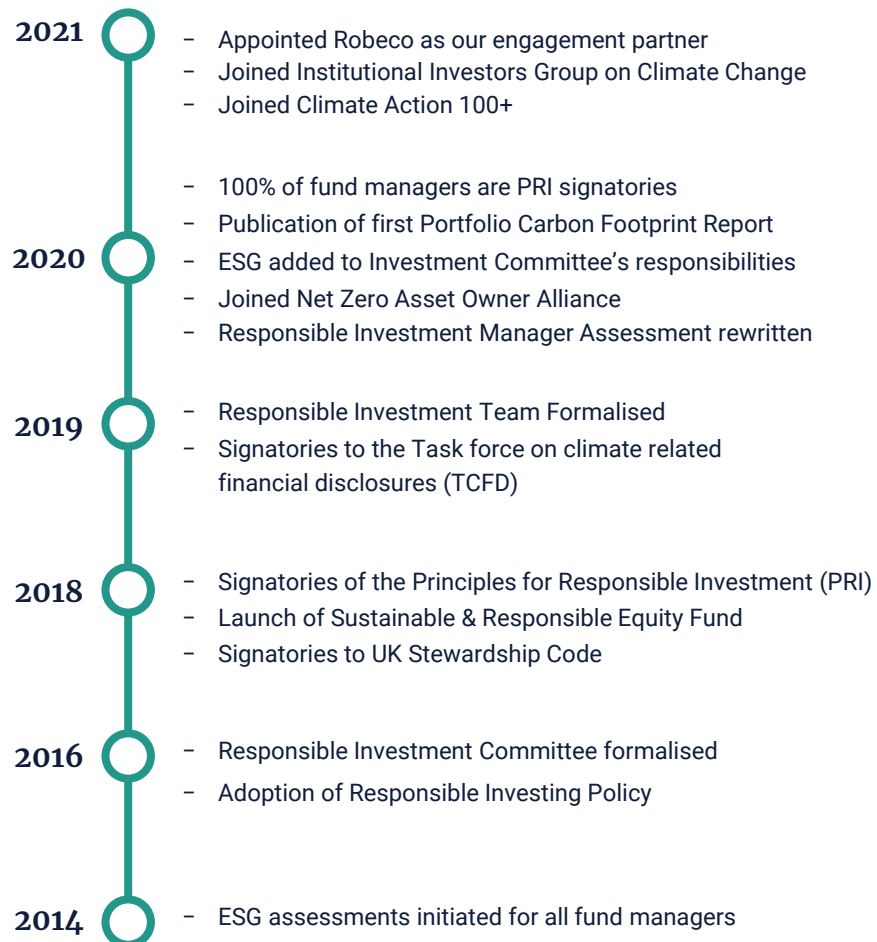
2021

– Appointed Robeco as our engagement partner
– Joined Institutional Investors Group on Climate Change
– Joined Climate Action 100+

– 100% of fund managers are PRI signatories
– Publication of first Portfolio Carbon Footprint Report

2020

– ESG added to Investment Committee’s responsibilities
– Joined Net Zero Asset Owner Alliance
– Responsible Investment Manager Assessment rewritten

2019

– Responsible Investment Team Formalised
– Signatories to the Task force on climate related financial disclosures (TCFD)

2018

– Signatories of the Principles for Responsible Investment (PRI)
– Launch of Sustainable & Responsible Equity Fund
– Signatories to UK Stewardship Code

2016

– Responsible Investment Committee formalised
– Adoption of Responsible Investing Policy

2014

– ESG assessments initiated for all fund managers